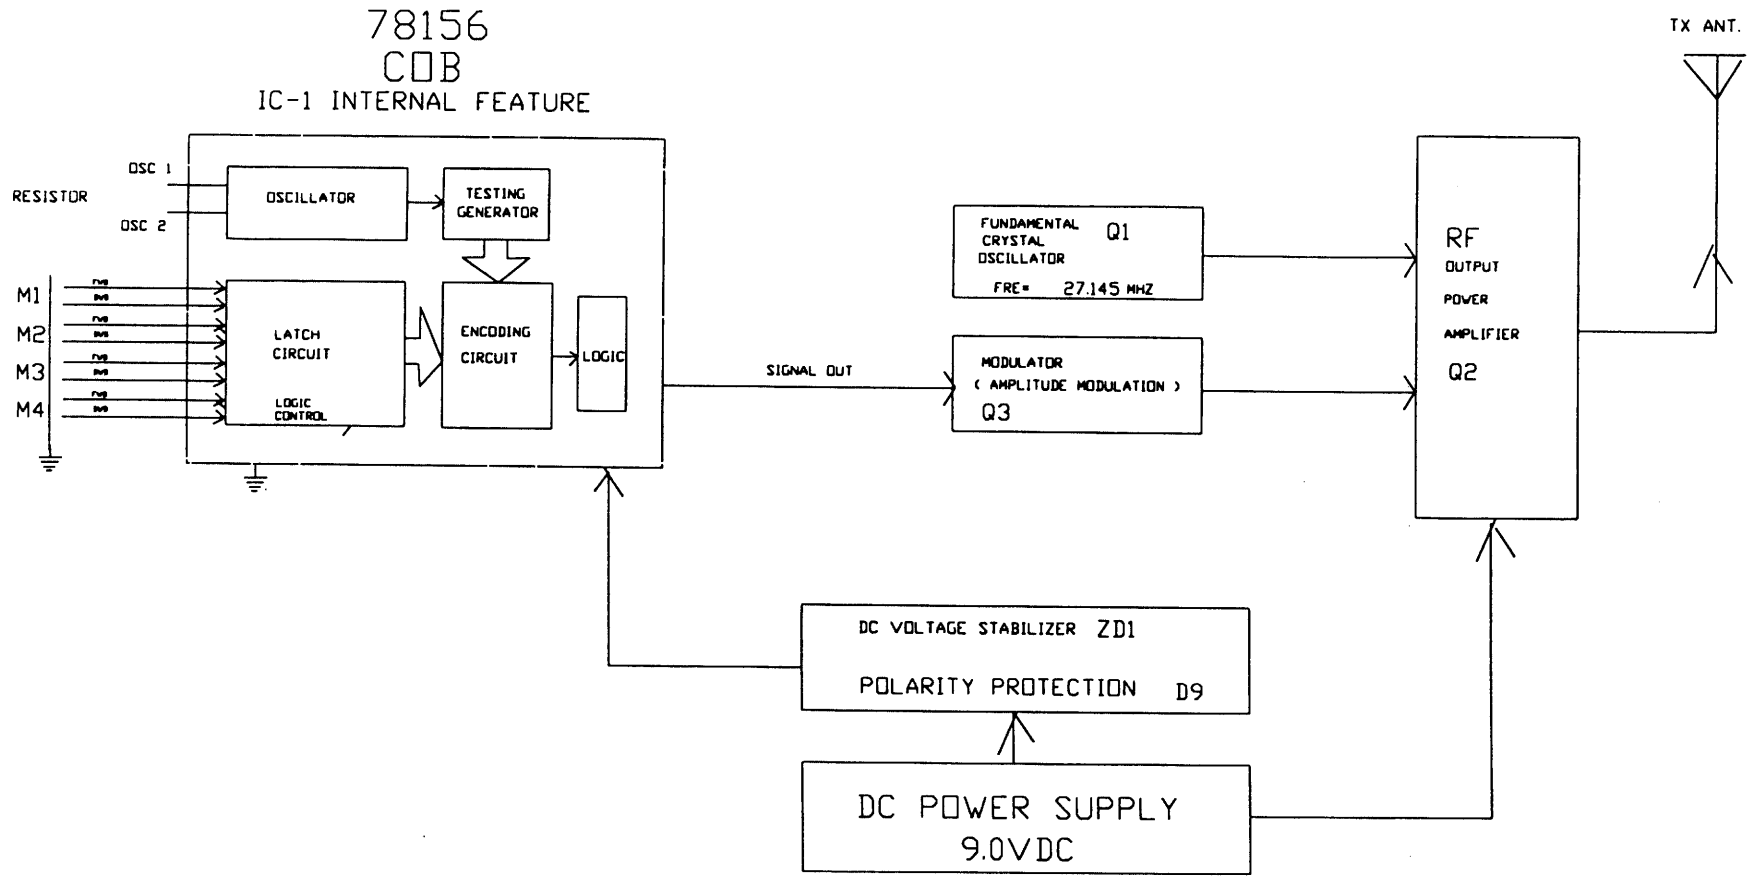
78156
COB
IC-1 INTERNAL FEATURE

TX ANT.

RESISTOR

OSC 1

OSC 2

OSCILLATOR

TESTING GENERATOR

M1

M2

M3

M4

LATCH CIRCUIT

LOGIC CONTROL

ENCODING CIRCUIT

LOGIC

FUNDAMENTAL CRYSTAL OSCILLATOR

Q1

FRE= 27.145 MHZ

SIGNAL OUT

MODULATOR
( AMPLITUDE MODULATION )
Q3

RF
OUTPUT
POWER
AMPLIFIER
Q2

DC VOLTAGE STABILIZER ZD1

POLARITY PROTECTION D9

DC POWER SUPPLY
9.0VDC